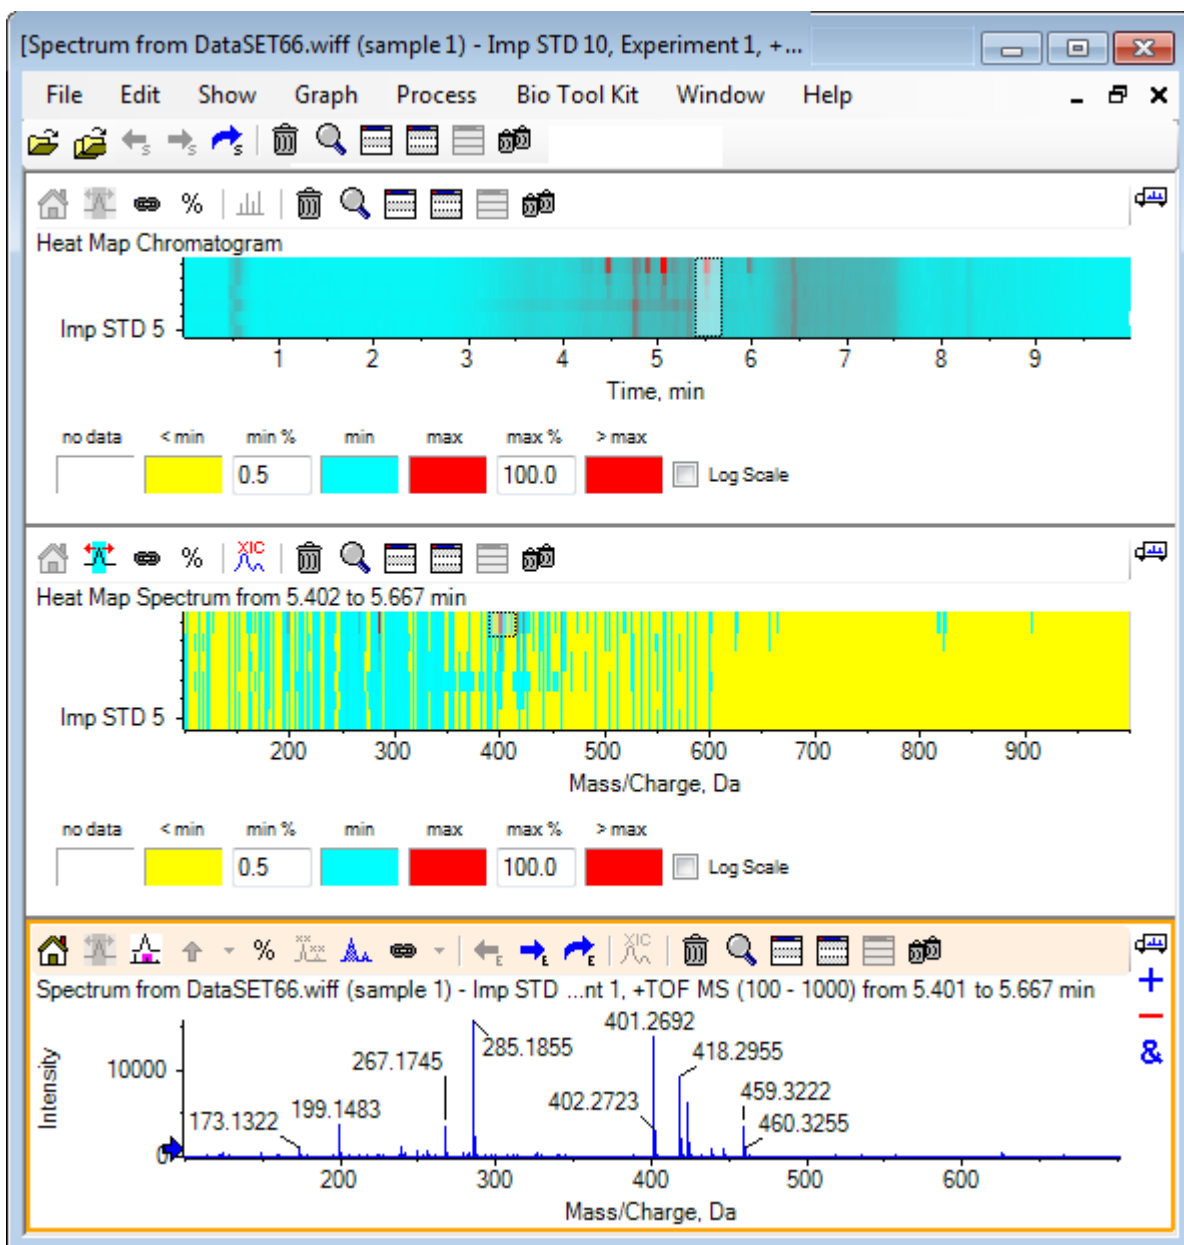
[Spectrum from DataSET66.wiff (sample 1) - Imp STD 10, Experiment 1, +...

File Edit Show Graph Process Bio Tool Kit Window Help

%

Heat Map Chromatogram

Imp STD 5

1 2 3 4 5 6 7 8 9

Time, min

no data < min min % min max max % > max

0.5 100.0 Log Scale

% XIC

Heat Map Spectrum from 5.402 to 5.667 min

Imp STD 5

200 300 400 500 600 700 800 900

Mass/Charge, Da

no data < min min % min max max % > max

0.5 100.0 Log Scale

% XIC

Spectrum from DataSET66.wiff (sample 1) - Imp STD ...nt 1, +TOF MS (100 - 1000) from 5.401 to 5.667 min

+
−
&

Intensity

10000

0

401.2692
285.1855
418.2955
267.1745
459.3222
402.2723
199.1483
173.1322
460.3255

200 300 400 500 600

Mass/Charge, Da